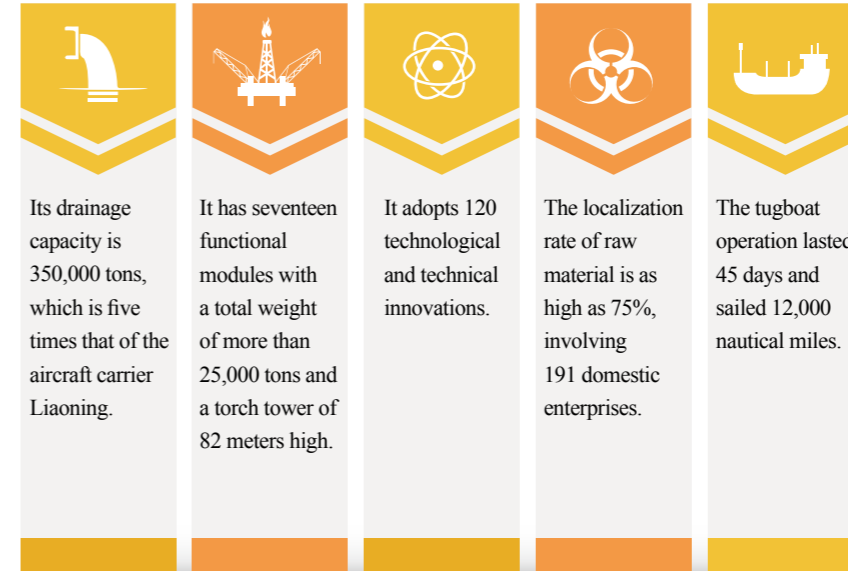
Its drainage capacity is 350,000 tons, which is five times that of the aircraft carrier Liaoning.

It has seventeen functional modules with a total weight of more than 25,000 tons and a torch tower of 82 meters high.

It adopts 120 technological and technical innovations.

The localization rate of raw material is as high as 75%, involving 191 domestic enterprises.

The tugboat operation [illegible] 45 days and sailed 12,000 nautical miles.